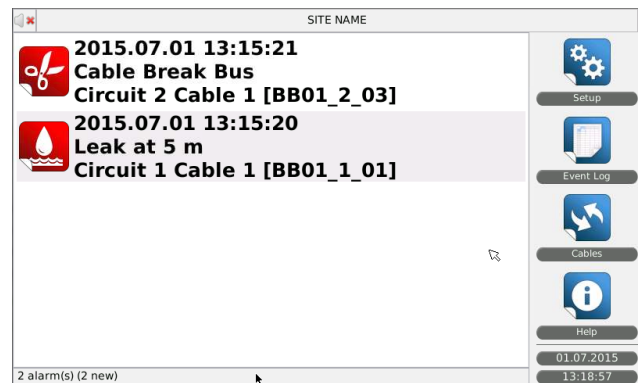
SITE NAME

2015.07.01 13:15:21
Cable Break Bus
Circuit 2 Cable 1 [BB01_2_03]

2015.07.01 13:15:20
Leak at 5 m
Circuit 1 Cable 1 [BB01_1_01]

Setup

Event Log

Cables

Help

01.07.2015

13:18:57

2 alarm(s) (2 new)